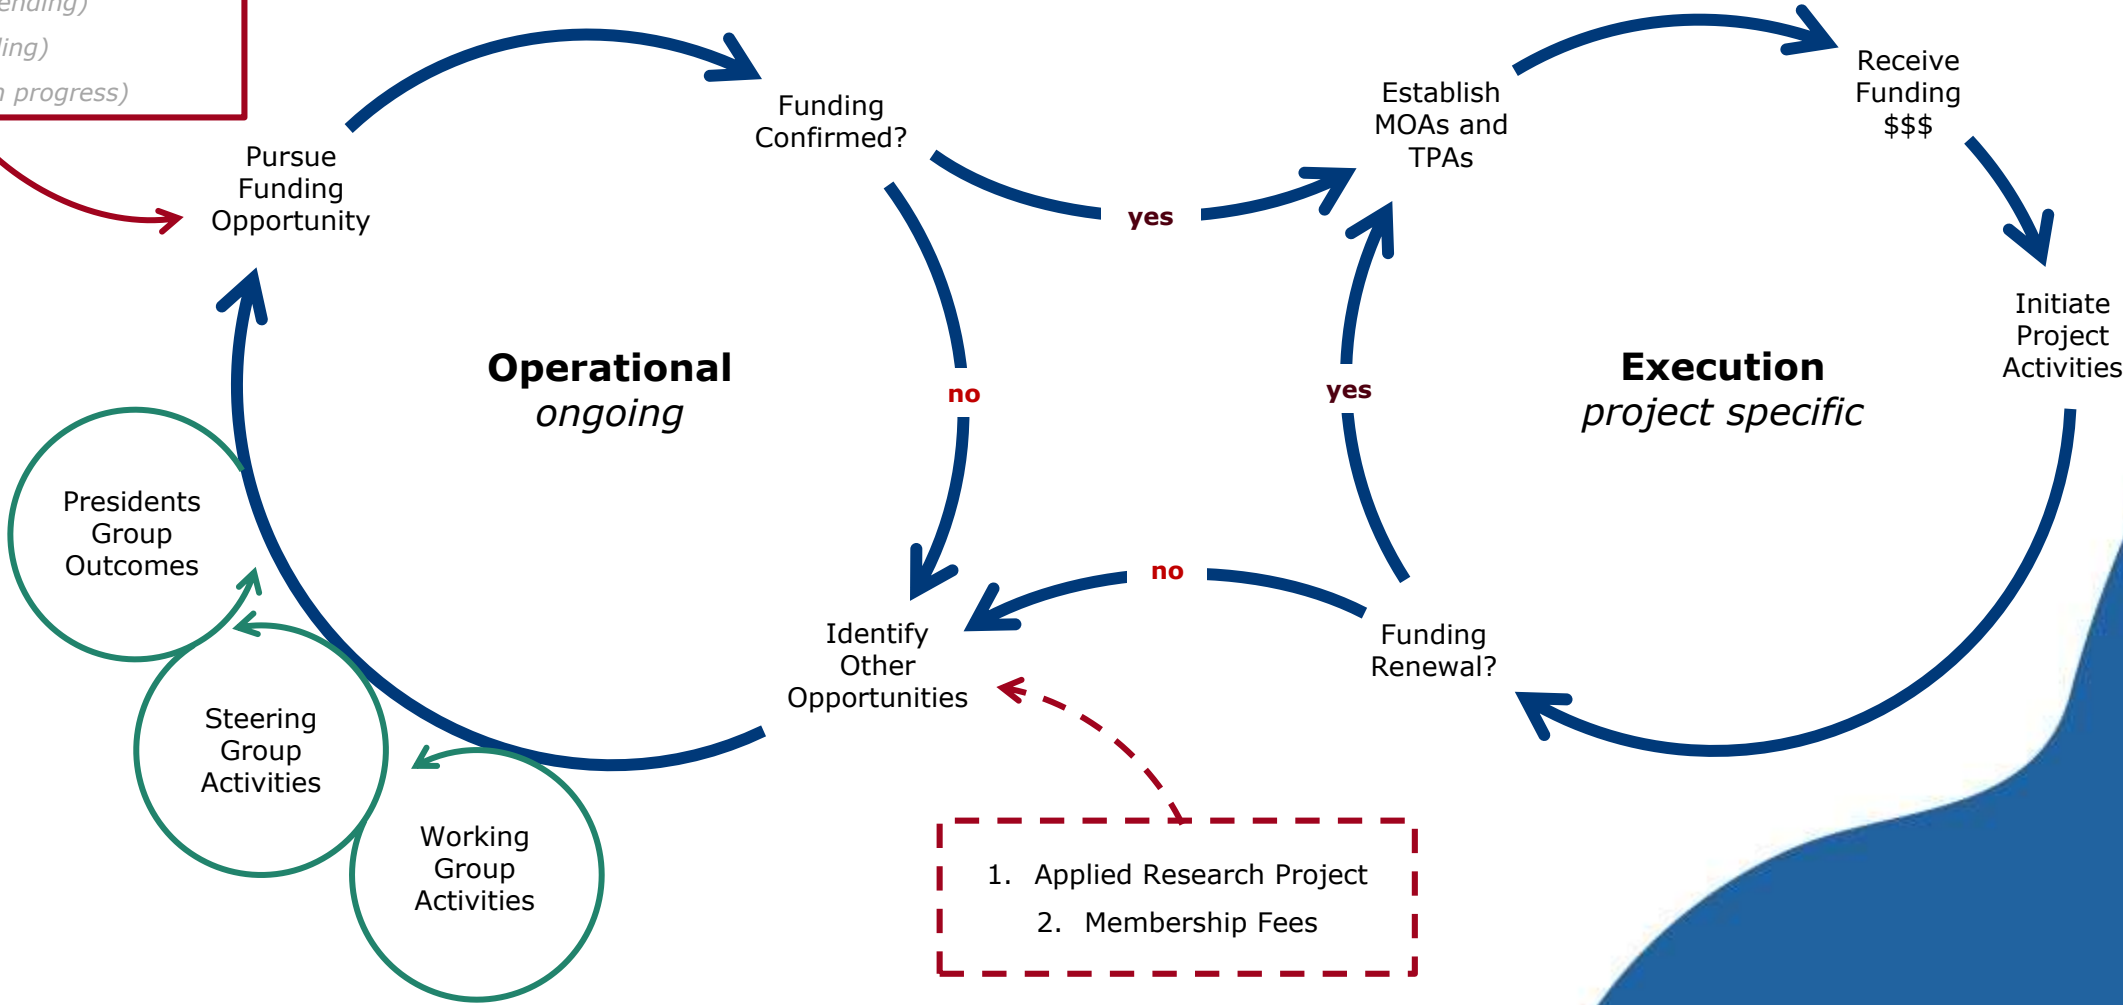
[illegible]ending)
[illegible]ling)
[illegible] progress)

Pursue Funding Opportunity

Funding Confirmed?

yes

Establish MOAs and TPAs

Receive Funding $$$

Initiate Project Activities

Operational
ongoing

no

yes

Execution
project specific

Presidents Group Outcomes

no

Identify Other Opportunities

Funding Renewal?

Steering Group Activities

Working Group Activities

1. Applied Research Project
2. Membership Fees